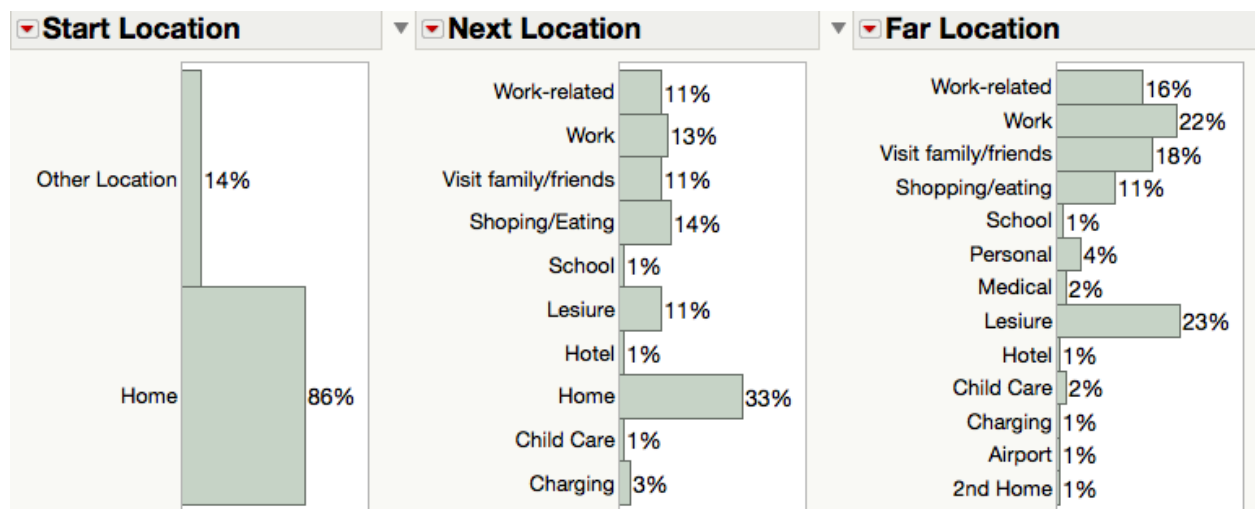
Start Location

Other Location 14%

Home 86%

Next Location

Work-related 11%
Work 13%
Visit family/friends 11%
Shoping/Eating 14%
School 1%
Lesiure 11%
Hotel 1%
Home 33%
Child Care 1%
Charging 3%

Far Location

Work-related 16%
Work 22%
Visit family/friends 18%
Shopping/eating 11%
School 1%
Personal 4%
Medical 2%
Lesiure 23%
Hotel 1%
Child Care 2%
Charging 1%
Airport 1%
2nd Home 1%